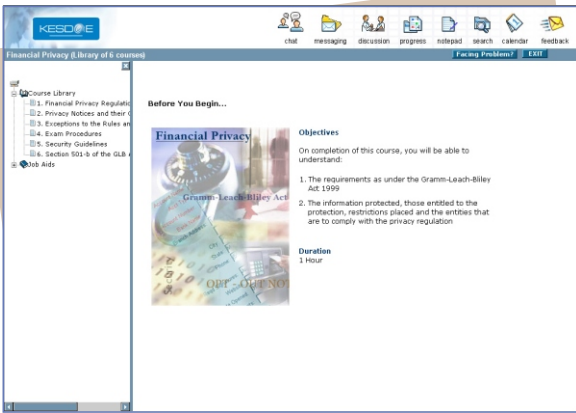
KESDEE

chat messaging discussion progress notepad search calendar feedback

Financial Privacy (Library of 6 courses)

Facing Problem? EXIT

Course Library
1. Financial Privacy Regulatio
2. Privacy Notices and their C
3. Exceptions to the Rules an
4. Exam Procedures
5. Security Guidelines
6. Section 501-b of the GLB
Job Aids

Before You Begin...

Financial Privacy

Gramm-Leach-Bliley Act

OPT - OUT NOT

Objectives

On completion of this course, you will be able to understand:

1. The requirements as under the Gramm-Leach-Bliley Act 1999

2. The information protected, those entitled to the protection, restrictions placed and the entities that are to comply with the privacy regulation

Duration
1 Hour